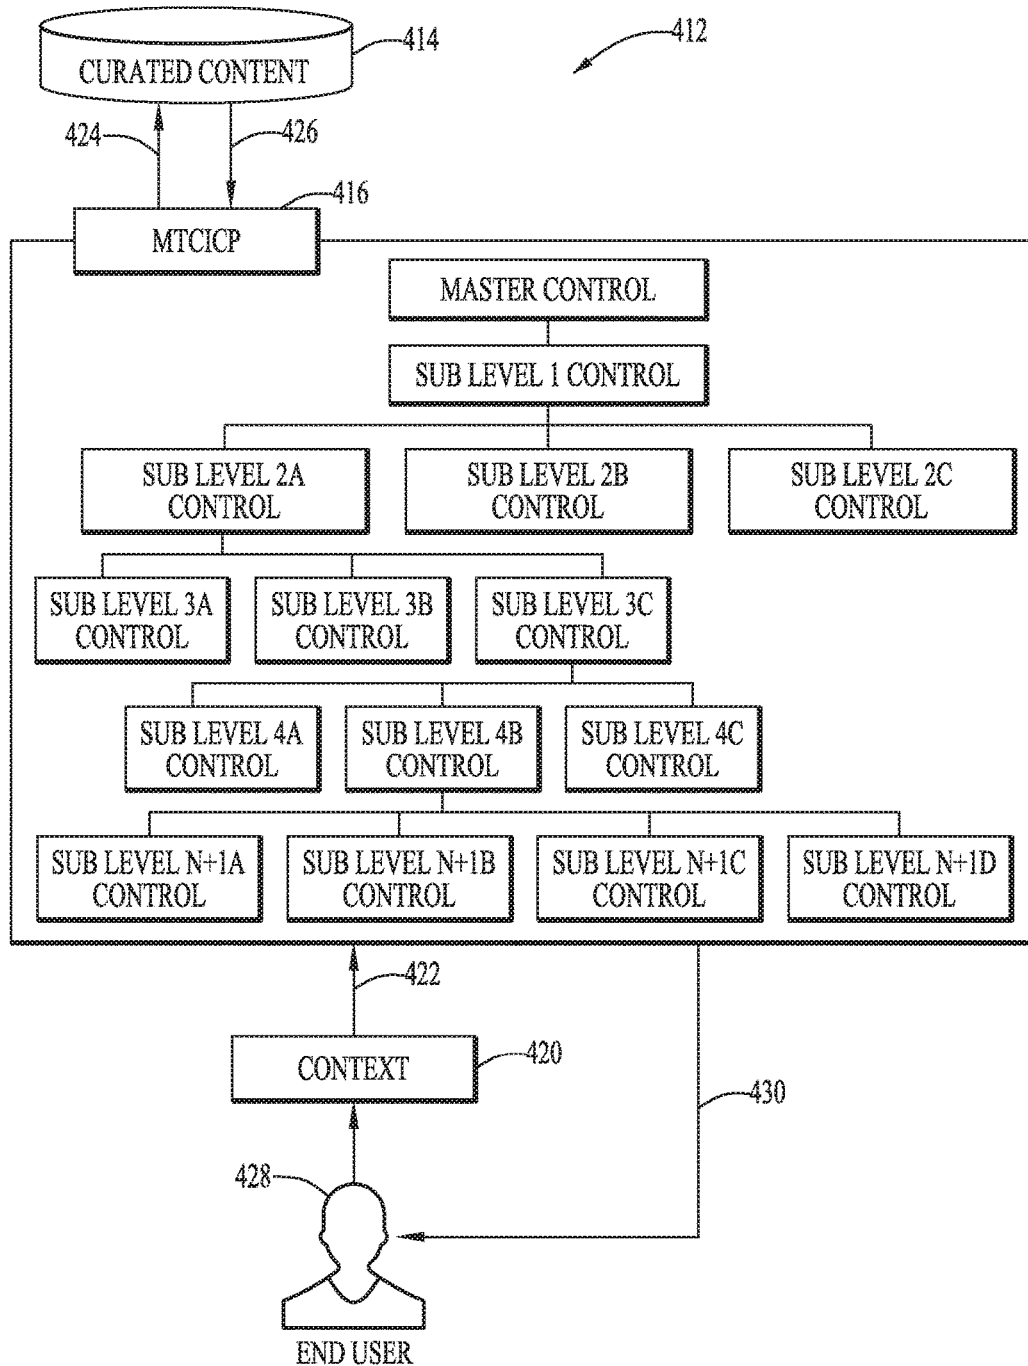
CURATED CONTENT
414
412
424
426
416
MTCICP
MASTER CONTROL
SUB LEVEL 1 CONTROL
SUB LEVEL 2A CONTROL
SUB LEVEL 2B CONTROL
SUB LEVEL 2C CONTROL
SUB LEVEL 3A CONTROL
SUB LEVEL 3B CONTROL
SUB LEVEL 3C CONTROL
SUB LEVEL 4A CONTROL
SUB LEVEL 4B CONTROL
SUB LEVEL 4C CONTROL
SUB LEVEL N+1A CONTROL
SUB LEVEL N+1B CONTROL
SUB LEVEL N+1C CONTROL
SUB LEVEL N+1D CONTROL
422
CONTEXT
420
430
428
END USER